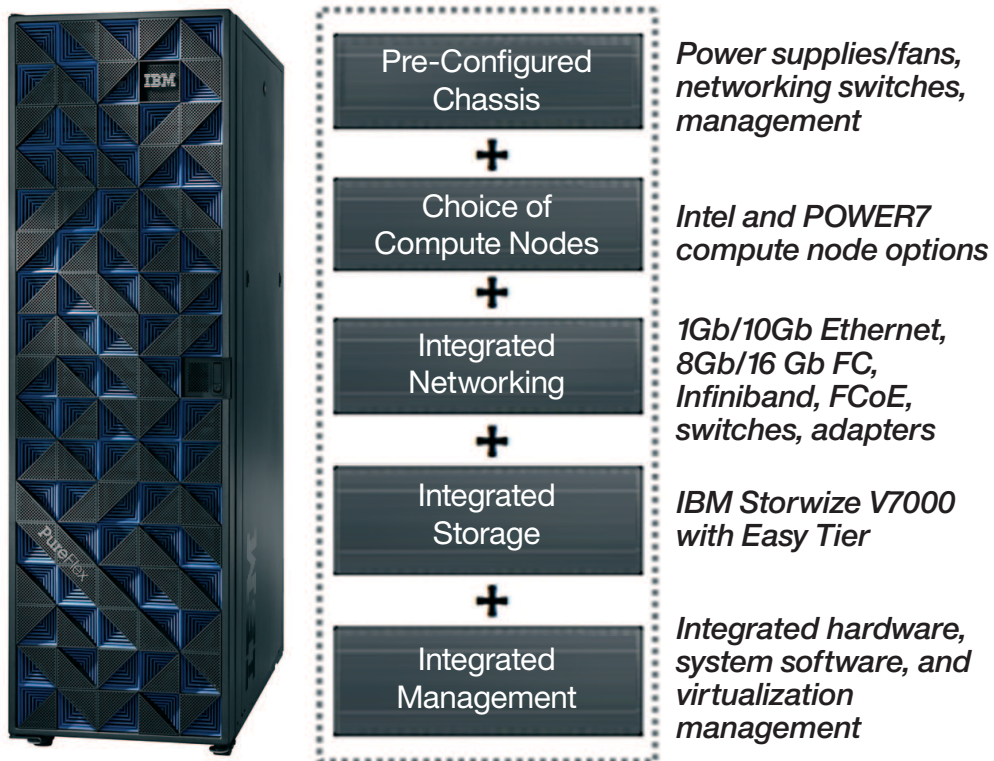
IBM

PureFlex

IBM

Pre-Configured Chassis

Power supplies/fans, networking switches, management

+

Choice of Compute Nodes

Intel and POWER7 compute node options

+

Integrated Networking

1Gb/10Gb Ethernet, 8Gb/16 Gb FC, Infiniband, FCoE, switches, adapters

+

Integrated Storage

IBM Storwize V7000 with Easy Tier

+

Integrated Management

Integrated hardware, system software, and virtualization management